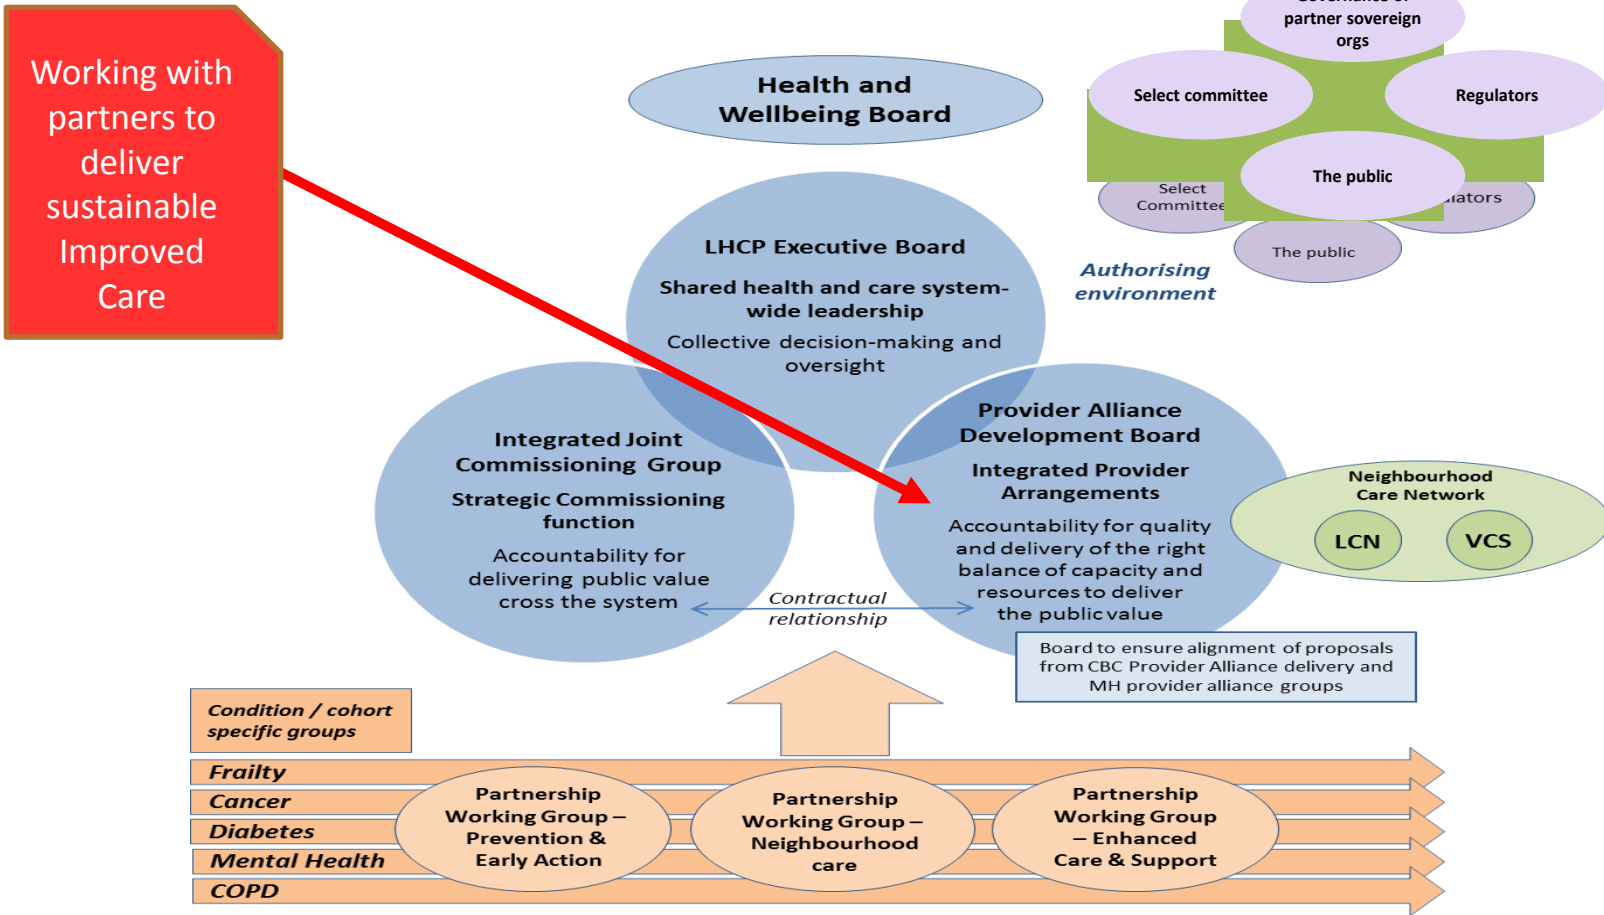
Working with partners to deliver sustainable Improved Care

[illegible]
partner sovereign orgs

Select committee

Regulators

The public

Select Committee

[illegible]ators

The public

Health and Wellbeing Board

Authorising environment

LHCP Executive Board

Shared health and care system-wide leadership

Collective decision-making and oversight

Integrated Joint Commissioning Group

Strategic Commissioning function

Accountability for delivering public value cross the system

Provider Alliance Development Board

Integrated Provider Arrangements

Accountability for quality and delivery of the right balance of capacity and resources to deliver the public value

Neighbourhood Care Network

LCN

VCS

Contractual relationship

Board to ensure alignment of proposals from CBC Provider Alliance delivery and MH provider alliance groups

Condition / cohort specific groups

Frailty

Cancer

Diabetes

Mental Health

COPD

Partnership Working Group – Prevention & Early Action

Partnership Working Group – Neighbourhood care

Partnership Working Group – Enhanced Care & Support